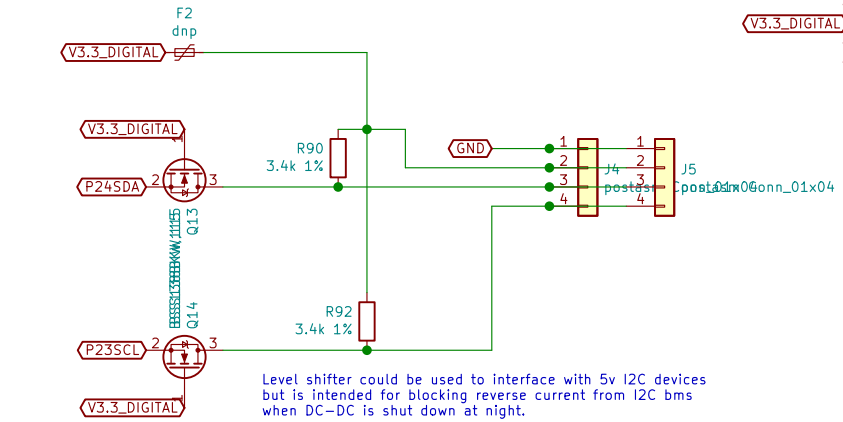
F2
dnp
V3.3_DIGITAL
V3.3_DIGITAL
V3.3_DIGITAL
R90
3.4k 1%
GND
1
2
3
4
J4
postash
1
2
3
4
J5
Conn_01x04
Conn_01x04
P24SDA
2
3
1
Q13
BSS138BKW,115
BSS138BKW,115
Q14
R92
3.4k 1%
P23SCL
2
3
1
V3.3_DIGITAL
Level shifter could be used to interface with 5v I2C devices but is intended for blocking reverse current from I2C bms when DC-DC is shut down at night.